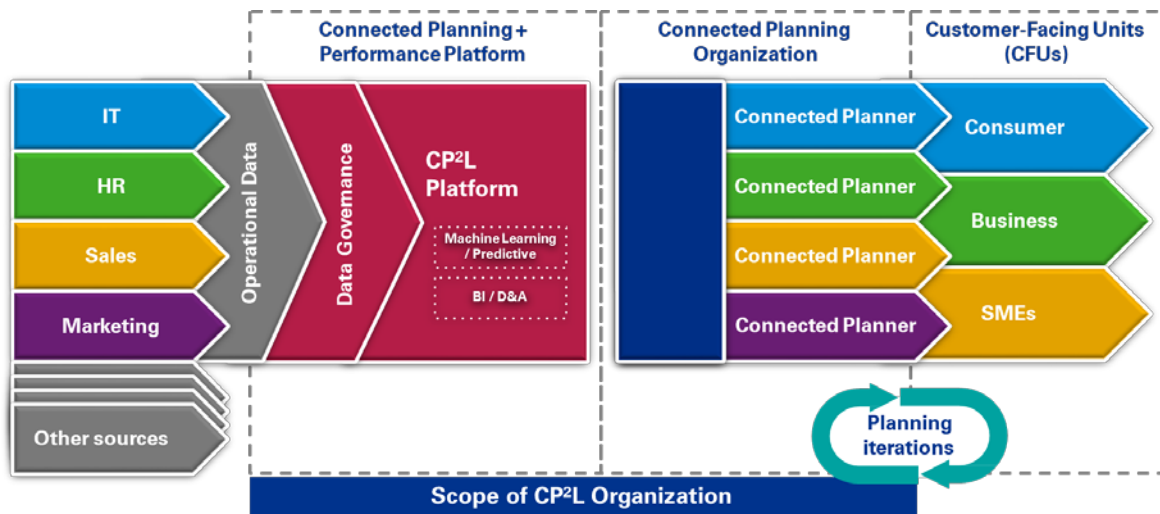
Connected Planning + Performance Platform

Connected Planning Organization

Customer-Facing Units (CFUs)

IT

HR

Sales

Marketing

Other sources

Operational Data

Data Governance

CP²L Platform

Machine Learning / Predictive

BI / D&A

Connected Planner

Connected Planner

Connected Planner

Connected Planner

Consumer

Business

SMEs

Planning iterations

Scope of CP²L Organization